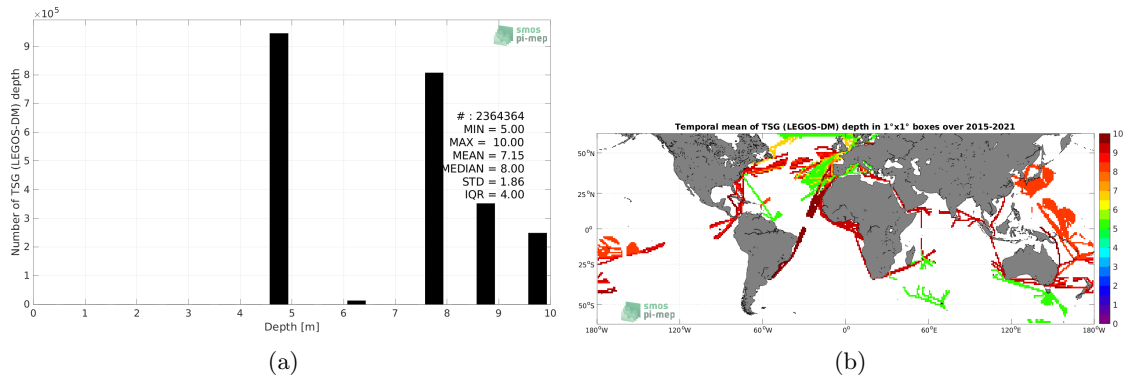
$\times 10^5$

smos pi-mep

# : 2364364
MIN = 5.00
MAX = 10.00
MEAN = 7.15
MEDIAN = 8.00
STD = 1.86
IQR = 4.00

Number of TSG (LEGOS-DM) depth

9
8
7
6
5
4
3
2
1
0

0 1 2 3 4 5 6 7 8 9 10

Depth [m]

(a)

Temporal mean of TSG (LEGOS-DM) depth in 1°x1° boxes over 2015-2021

50°N
25°N
0°
25°S
50°S

180°W 120°W 60°W 0° 60°E 120°E 180°W

smos pi-mep

10
9
8
7
6
5
4
3
2
1
0

(b)